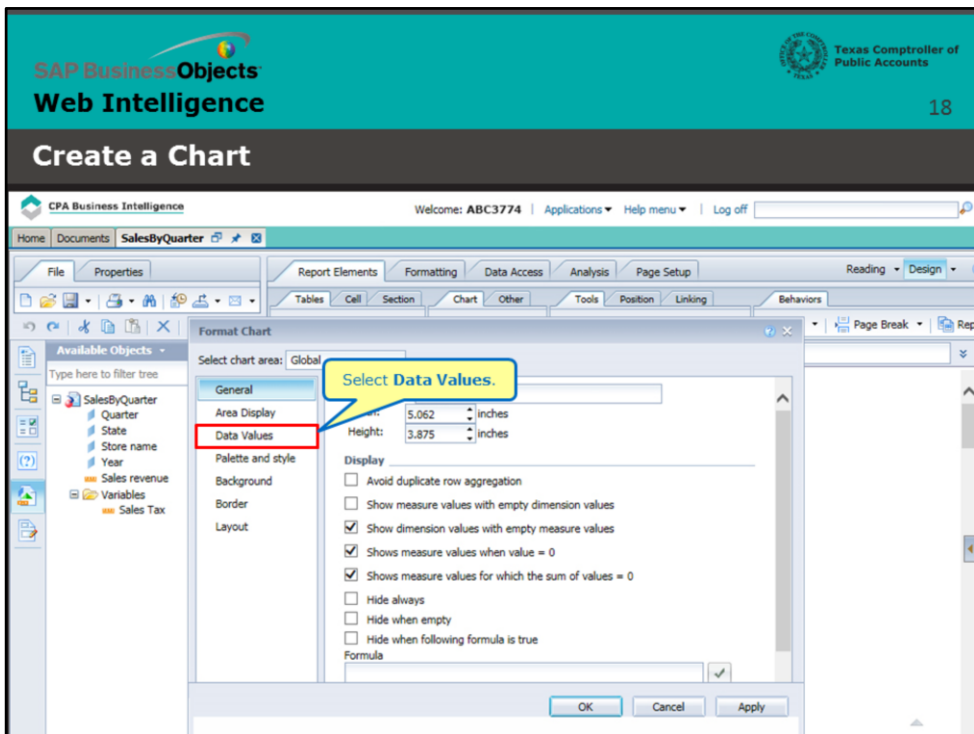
SAP BusinessObjects
Web Intelligence

Texas Comptroller of Public Accounts

18

Create a Chart

CPA Business Intelligence

Welcome: ABC3774 | Applications ▾ Help menu ▾ | Log off

Home | Documents | SalesByQuarter

File | Properties

Report Elements | Formatting | Data Access | Analysis | Page Setup

Reading ▾ Design ▾

Tables | Cell | Section | Chart | Other | Tools | Position | Linking | Behaviors

Page Break ▾

Available Objects ▾

Type here to filter tree

SalesByQuarter
Quarter
State
Store name
Year
Sales revenue
Variables
Sales Tax

Format Chart

Select chart area: Global

Select **Data Values**.

General
Area Display
Data Values
Palette and style
Background
Border
Layout

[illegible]h: 5.062 inches
Height: 3.875 inches

Display

Avoid duplicate row aggregation
Show measure values with empty dimension values
Show dimension values with empty measure values
Shows measure values when value = 0
Shows measure values for which the sum of values = 0
Hide always
Hide when empty
Hide when following formula is true
Formula

OK | Cancel | Apply